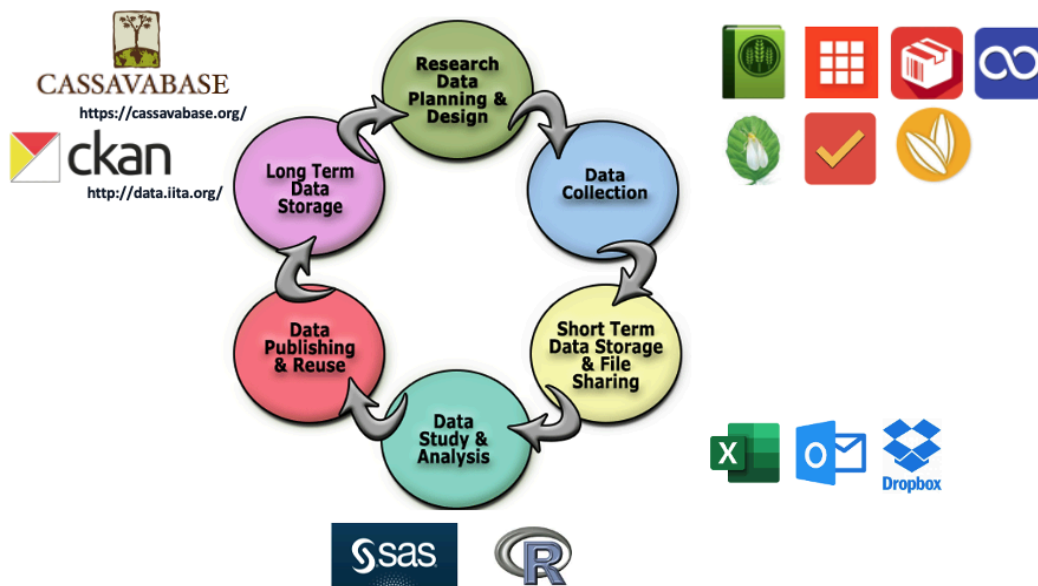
CASSAVABASE
https://cassavabase.org/

ckan
http://data.iita.org/

Research Data Planning & Design

Data Collection

Short Term Data Storage & File Sharing

Data Study & Analysis

Data Publishing & Reuse

Long Term Data Storage

X

O

Dropbox

sas

R